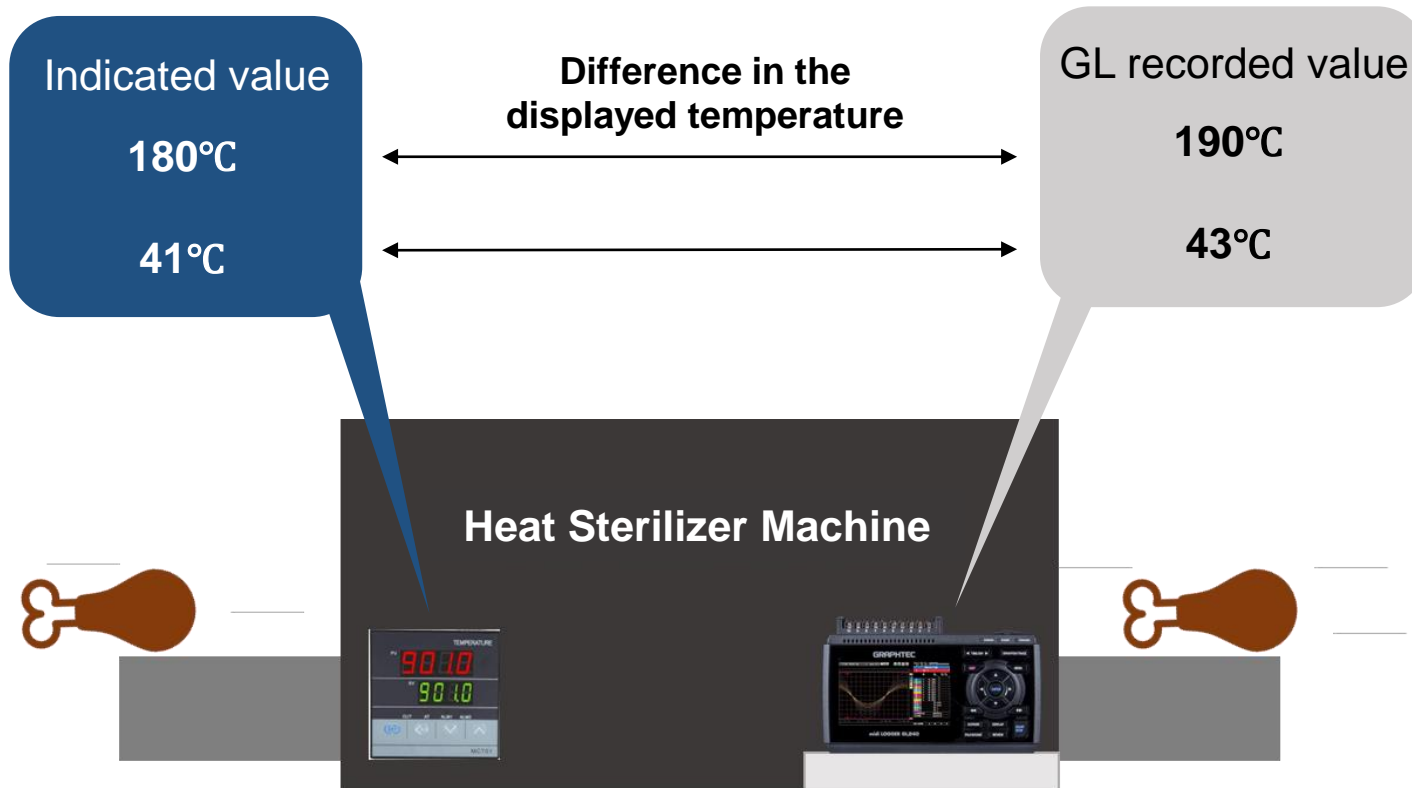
Indicated value

180℃

41℃

Difference in the displayed temperature

GL recorded value

190℃

43℃

Heat Sterilizer Machine

TEMPERATURE

PV 9010

SV 9010

OUT AT ALM1 ALM2

GRAPHTEC

midi LOGGER GL240